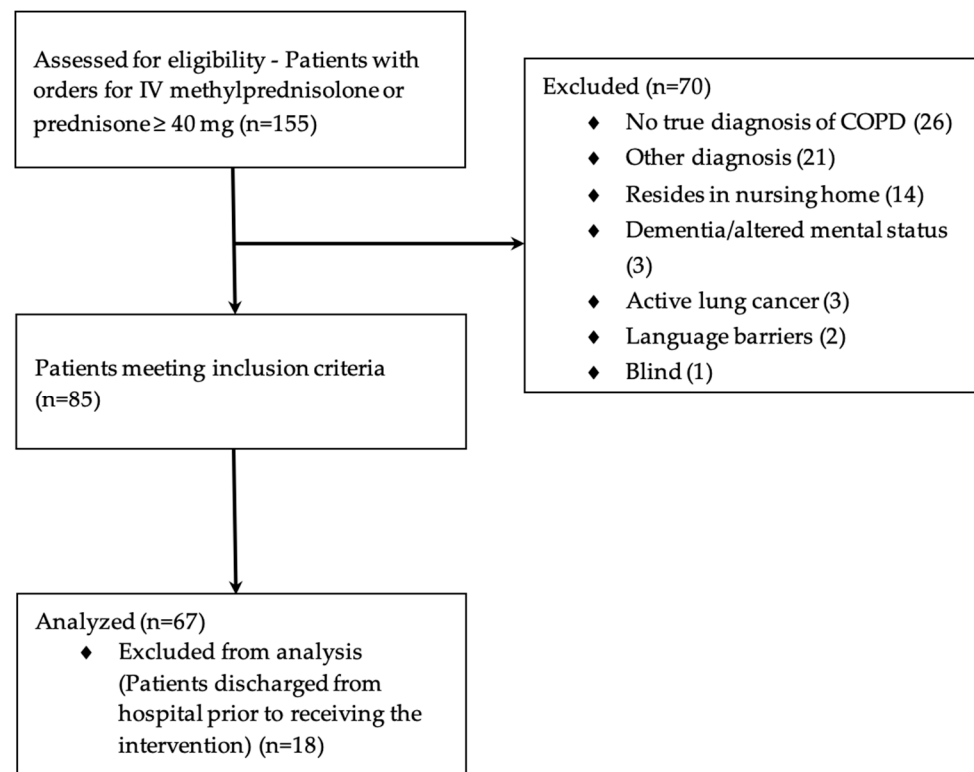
Assessed for eligibility - Patients with orders for IV methylprednisolone or prednisone $\geq$ 40 mg (n=155)

Excluded (n=70)
♦ No true diagnosis of COPD (26)
♦ Other diagnosis (21)
♦ Resides in nursing home (14)
♦ Dementia/altered mental status (3)
♦ Active lung cancer (3)
♦ Language barriers (2)
♦ Blind (1)

Patients meeting inclusion criteria (n=85)

Analyzed (n=67)
♦ Excluded from analysis (Patients discharged from hospital prior to receiving the intervention) (n=18)